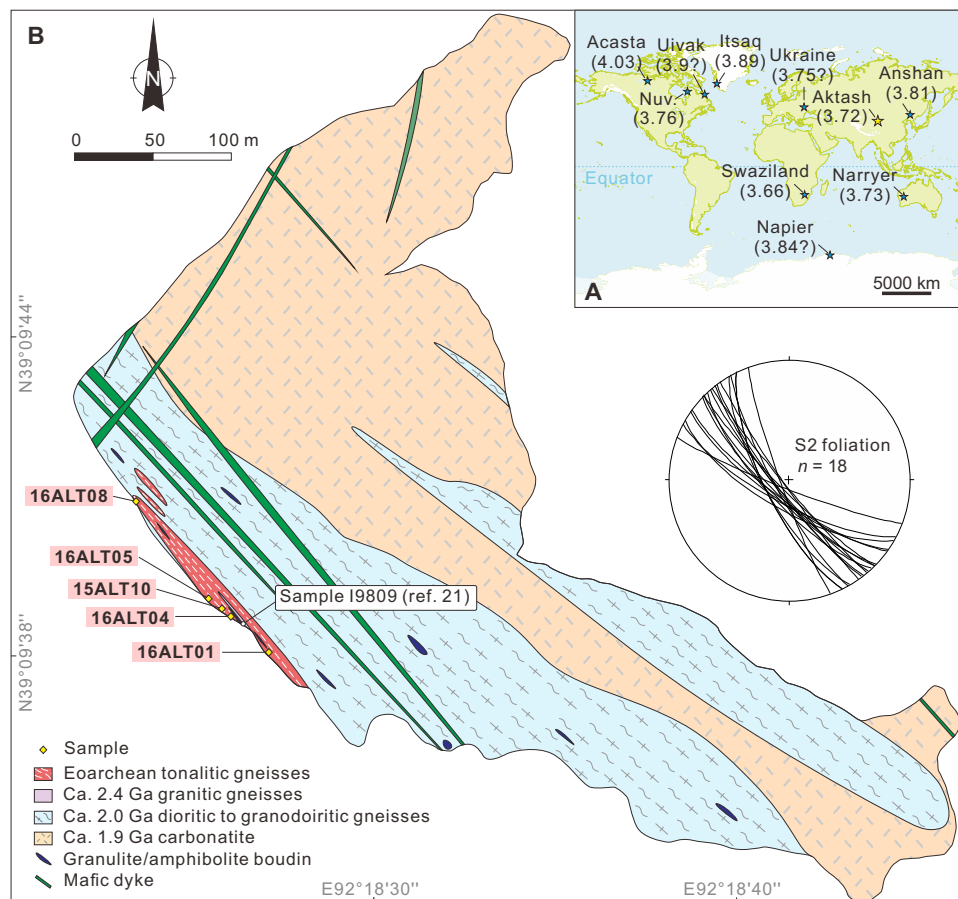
B

N

0 50 100 m

Acasta (4.03)
Uivak (3.9?)
Itsaq (3.89)
Ukraine (3.75?)
Anshan (3.81)
Nuv. (3.76)
Aktash (3.72)
Equator
Swaziland (3.66)
Narryer (3.73)
Napier (3.84?)
A
5000 km

N39°09'44''

S2 foliation
$n$ = 18

16ALT08
16ALT05
15ALT10
16ALT04
16ALT01
Sample I9809 (ref. 21)

N39°09'38''

Sample
Eoarchean tonalitic gneisses
Ca. 2.4 Ga granitic gneisses
Ca. 2.0 Ga dioritic to granodoiritic gneisses
Ca. 1.9 Ga carbonatite
Granulite/amphibolite boudin
Mafic dyke

E92°18'30''
E92°18'40''